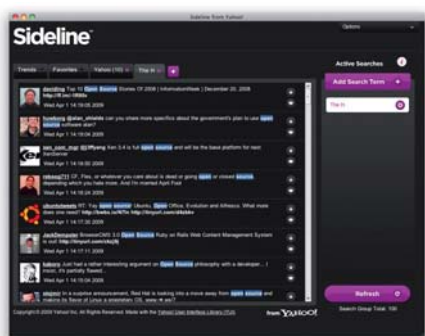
Sideline from Yahoo!

Options

Sideline

Trends Favorites Yahoo! (10) Trip in +

Active Searches

Add Search Term +

Trip in

davidmg Top 10 Open Source Stories Of 2008 | InformationWeek | December 20, 2008 http://ff.im/-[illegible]
Wed Apr 1 14:19:05 2009

funnkyjo @alan_shields can you share more specifics about the government's plan to use open source software stat?
Wed Apr 1 14:18:54 2009

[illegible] RT @ffpeng Xen 3.4 is full open source and will be the base platform for next XenServer
Wed Apr 1 14:18:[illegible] 2009

robocg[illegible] CF, Flex, or whatever you care about is dead or going open or closed source, depending which you hate more. And I'm married April Fool
Wed Apr 1 14:18:24 2009

ubuntulinuxtv RT: Yay open source! Ubuntu, Open Office, Evolution and Alfresco. What more does one need? http://twitter.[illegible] http://tinyurl.com/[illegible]
Wed Apr 1 14:18:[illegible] 2009

JackDempster BrowserCMS 3.0 Open Source Ruby on Rails Web Content Management System is out: http://tinyurl.com/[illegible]
Wed Apr 1 14:17:31 2009

itakuro Just had a rather interesting argument on Open Source philosophy with a developer... I mean, it's partially flawed...
Wed Apr 1 14:17:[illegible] 2009

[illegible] In a surprise announcement, Red Hat is looking into a move away from Open Source and making its flavor of Linux a closed/ain OS. www.rt.as?
Wed Apr 1 14:16:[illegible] 2009

Refresh

Search Group Total: 100

Copyright © 2009 Yahoo! Inc. All Rights Reserved. Made with the Yahoo! User Interface Library (YUI)

from YAHOO!